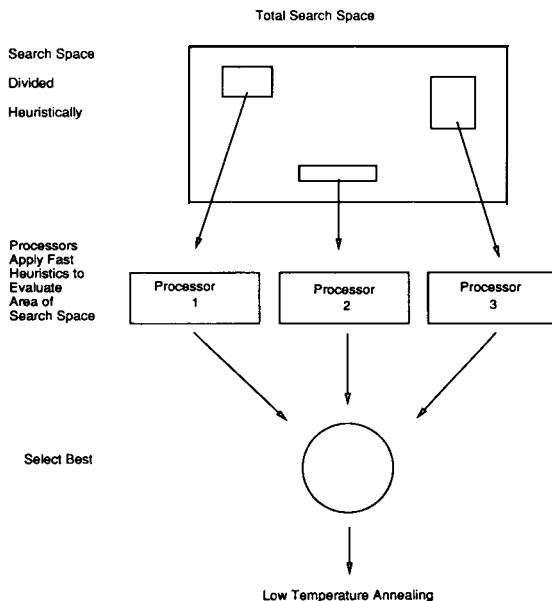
Total Search Space

Search Space Divided Heuristically

Processors Apply Fast Heuristics to Evaluate Area of Search Space

Processor 1

Processor 2

Processor 3

Select Best

Low Temperature Annealing